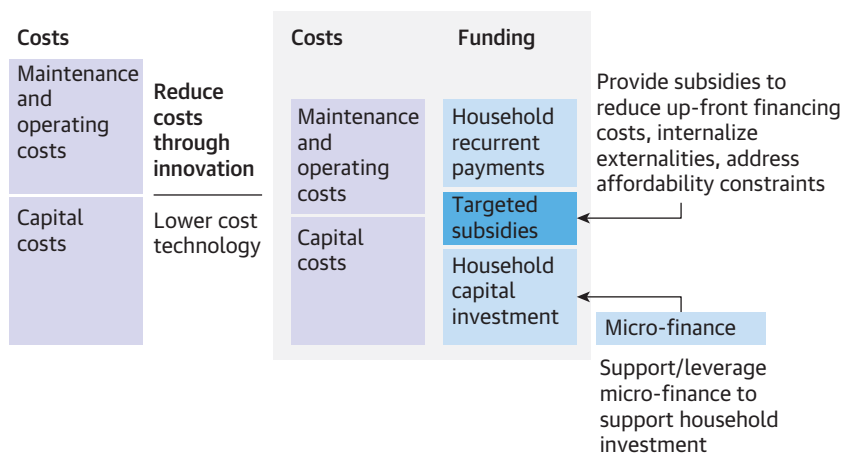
Costs

Maintenance and operating costs

Capital costs

Reduce costs through innovation

Lower cost technology

Costs

Funding

Maintenance and operating costs

Capital costs

Household recurrent payments

Targeted subsidies

Household capital investment

Provide subsidies to reduce up-front financing costs, internalize externalities, address affordability constraints

Micro-finance

Support/leverage micro-finance to support household investment